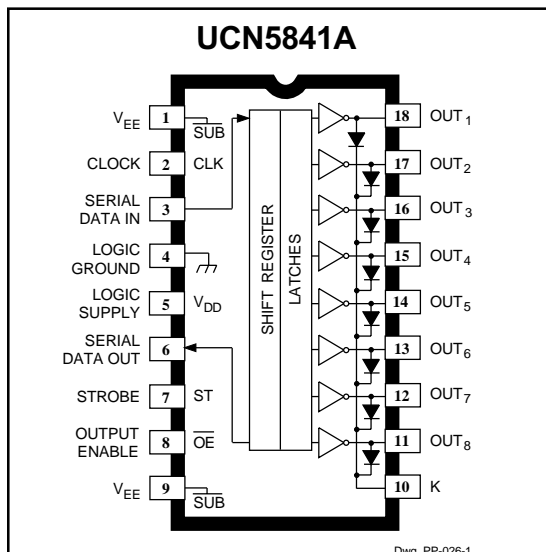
UCN5841A

$V_{EE}$ 1 SUB
CLOCK 2 CLK
SERIAL DATA IN 3
LOGIC GROUND 4
LOGIC SUPPLY 5 $V_{DD}$
SERIAL DATA OUT 6
STROBE 7 ST
OUTPUT ENABLE 8 $\overline{OE}$
$V_{EE}$ 9 SUB

SHIFT REGISTER
LATCHES

18 $OUT_1$
17 $OUT_2$
16 $OUT_3$
15 $OUT_4$
14 $OUT_5$
13 $OUT_6$
12 $OUT_7$
11 $OUT_8$
10 K

Dwg. PP-026-1